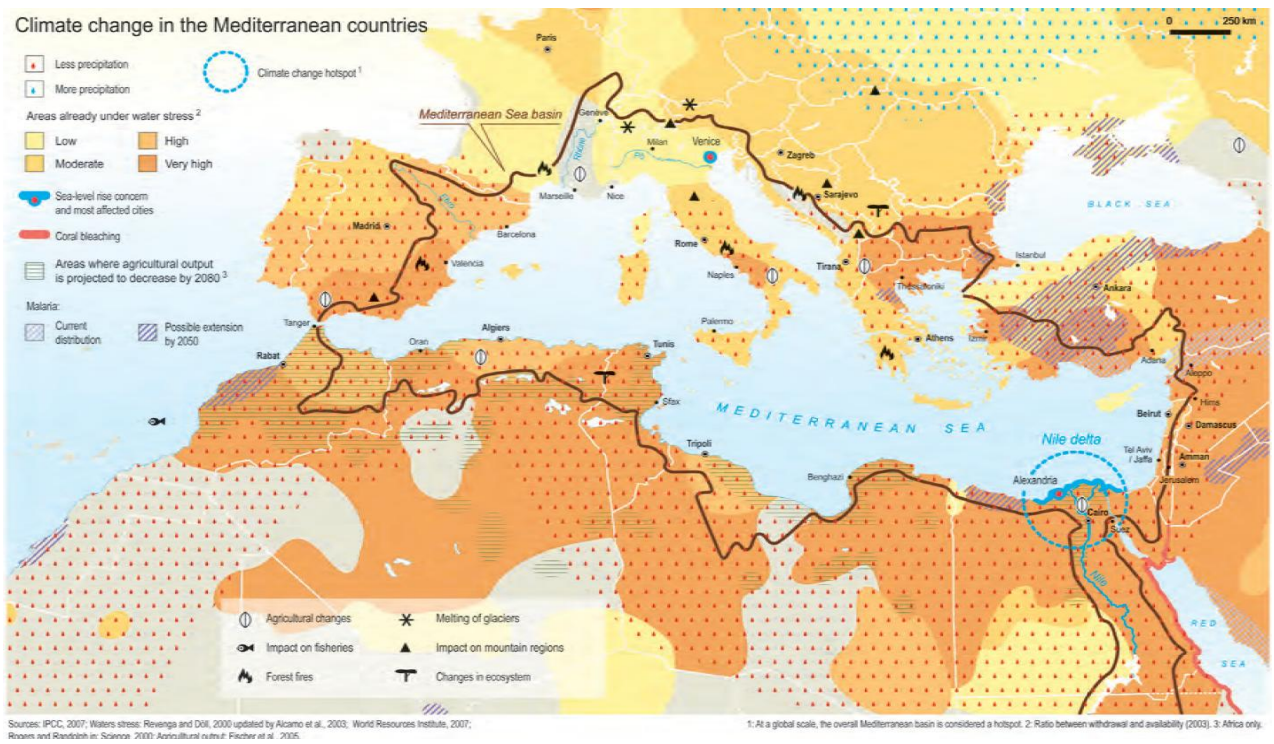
Climate change in the Mediterranean countries

0 250 km

Less precipitation
More precipitation

Climate change hotspot $^1$

Areas already under water stress $^2$
Low
High
Moderate
Very high

Sea-level rise concern and most affected cities

Coral bleaching

Areas where agricultural output is projected to decrease by 2080 $^3$

Malaria:
Current distribution
Possible extension by 2050

Mediterranean Sea basin

Paris
Genève
Milan
Venice
Po
Zagreb
Sarajevo
Rhône
Ebro
Marseille
Nice
Madrid
Barcelona
Valencia
Rome
Naples
Tirana
Thessaloniki
Istanbul
Ankara
BLACK SEA
Tanger
Rabat
Oran
Algiers
Tunis
Palermo
Athens
Izmir
Adana
Aleppo
Hims
Sfax
MEDITERRANEAN SEA
Beirut
Damascus
Tripoli
Tel Aviv / Jaffa
Amman
Jerusalem
Benghazi
Nile delta
Alexandria
Cairo
Suez
Nile
RED SEA

Agricultural changes
Melting of glaciers
Impact on fisheries
Impact on mountain regions
Forest fires
Changes in ecosystem

Sources: IPCC, 2007; Waters stress: Revenga and Döll, 2000 updated by Alcamo et al., 2003; World Resources Institute, 2007; Rogers and Randolph in: Science, 2000; Agricultural output: Fischer et al., 2005.

1: At a global scale, the overall Mediterranean basin is considered a hotspot. 2: Ratio between withdrawal and availability (2003). 3: Africa only.